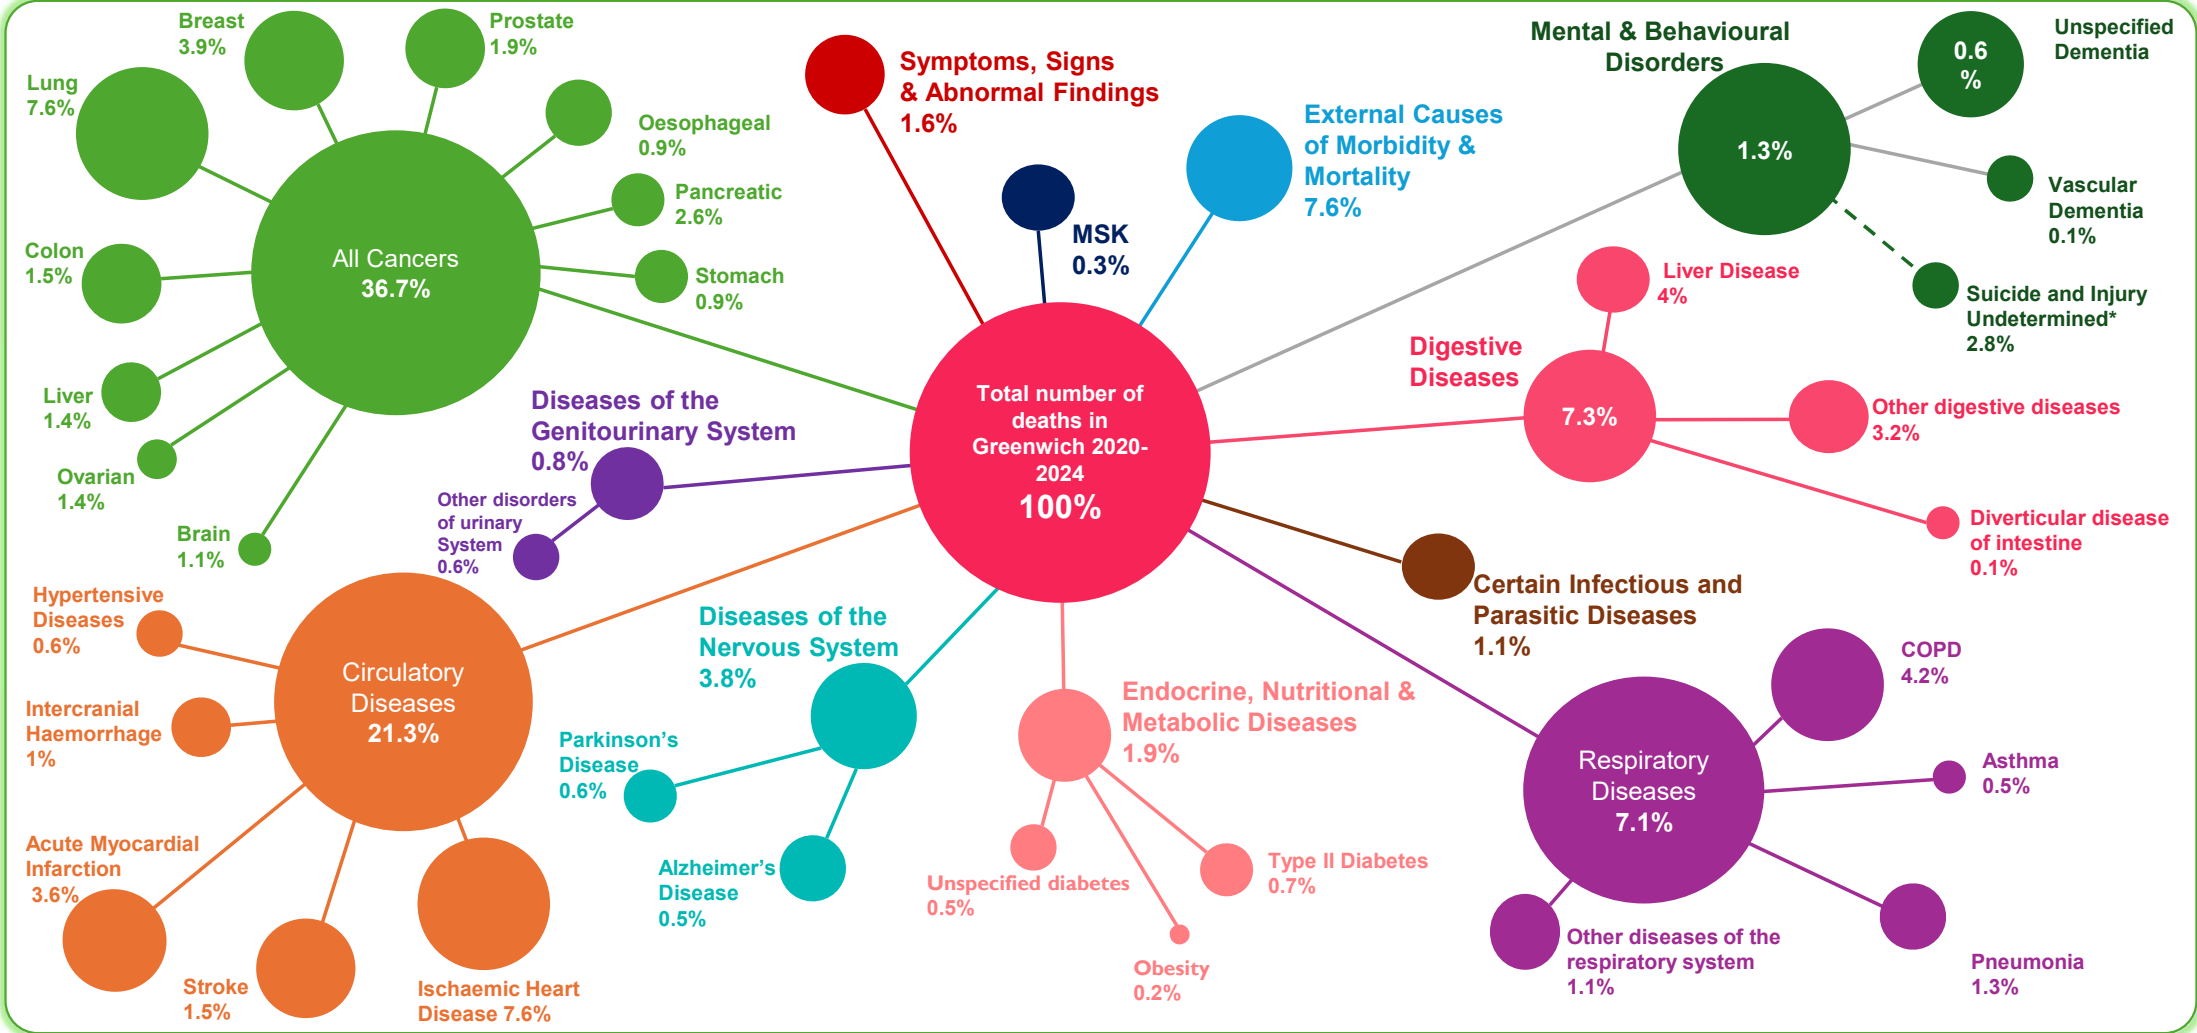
Breast
3.9%

Prostate
1.9%

Lung
7.6%

Oesophageal
0.9%

Pancreatic
2.6%

All Cancers
36.7%

Colon
1.5%

Stomach
0.9%

Liver
1.4%

Ovarian
1.4%

Brain
1.1%

Symptoms, Signs & Abnormal Findings
1.6%

MSK
0.3%

External Causes of Morbidity & Mortality
7.6%

Mental & Behavioural Disorders
1.3%

0.6 %

Unspecified Dementia

Vascular Dementia
0.1%

Suicide and Injury Undetermined*
2.8%

Liver Disease
4%

Digestive Diseases
7.3%

Other digestive diseases
3.2%

Diverticular disease of intestine
0.1%

Total number of deaths in Greenwich 2020-2024
100%

Diseases of the Genitourinary System
0.8%

Other disorders of urinary System
0.6%

Certain Infectious and Parasitic Diseases
1.1%

Hypertensive Diseases
0.6%

Intercranial Haemorrhage
1%

Circulatory Diseases
21.3%

Acute Myocardial Infarction
3.6%

Stroke
1.5%

Ischaemic Heart Disease 7.6%

Diseases of the Nervous System
3.8%

Parkinson's Disease
0.6%

Alzheimer's Disease
0.5%

Endocrine, Nutritional & Metabolic Diseases
1.9%

Unspecified diabetes
0.5%

Type II Diabetes
0.7%

Obesity
0.2%

COPD
4.2%

Respiratory Diseases
7.1%

Asthma
0.5%

Other diseases of the respiratory system
1.1%

Pneumonia
1.3%